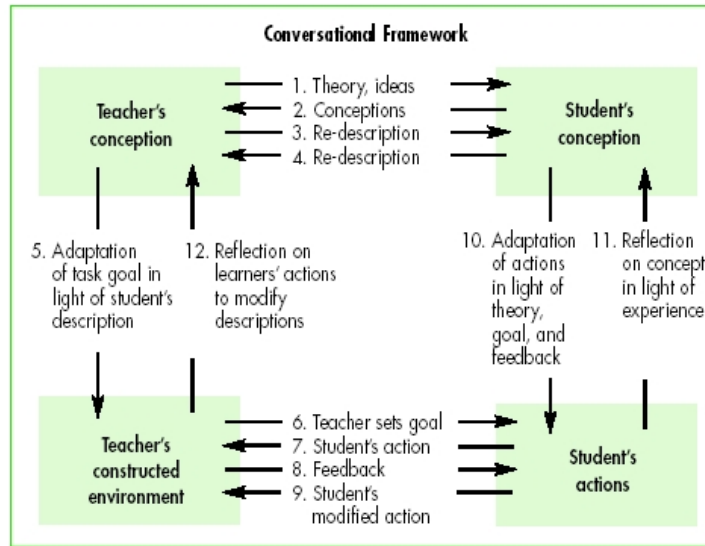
Conversational Framework

Teacher's conception

1. Theory, ideas
2. Conceptions
3. Re-description
4. Re-description

Student's conception

5. Adaptation of task goal in light of student's description

12. Reflection on learners' actions to modify descriptions

10. Adaptation of actions in light of theory, goal, and feedback

11. Reflection on concept in light of experience

Teacher's constructed environment

6. Teacher sets goal
7. Student's action
8. Feedback
9. Student's modified action

Student's actions